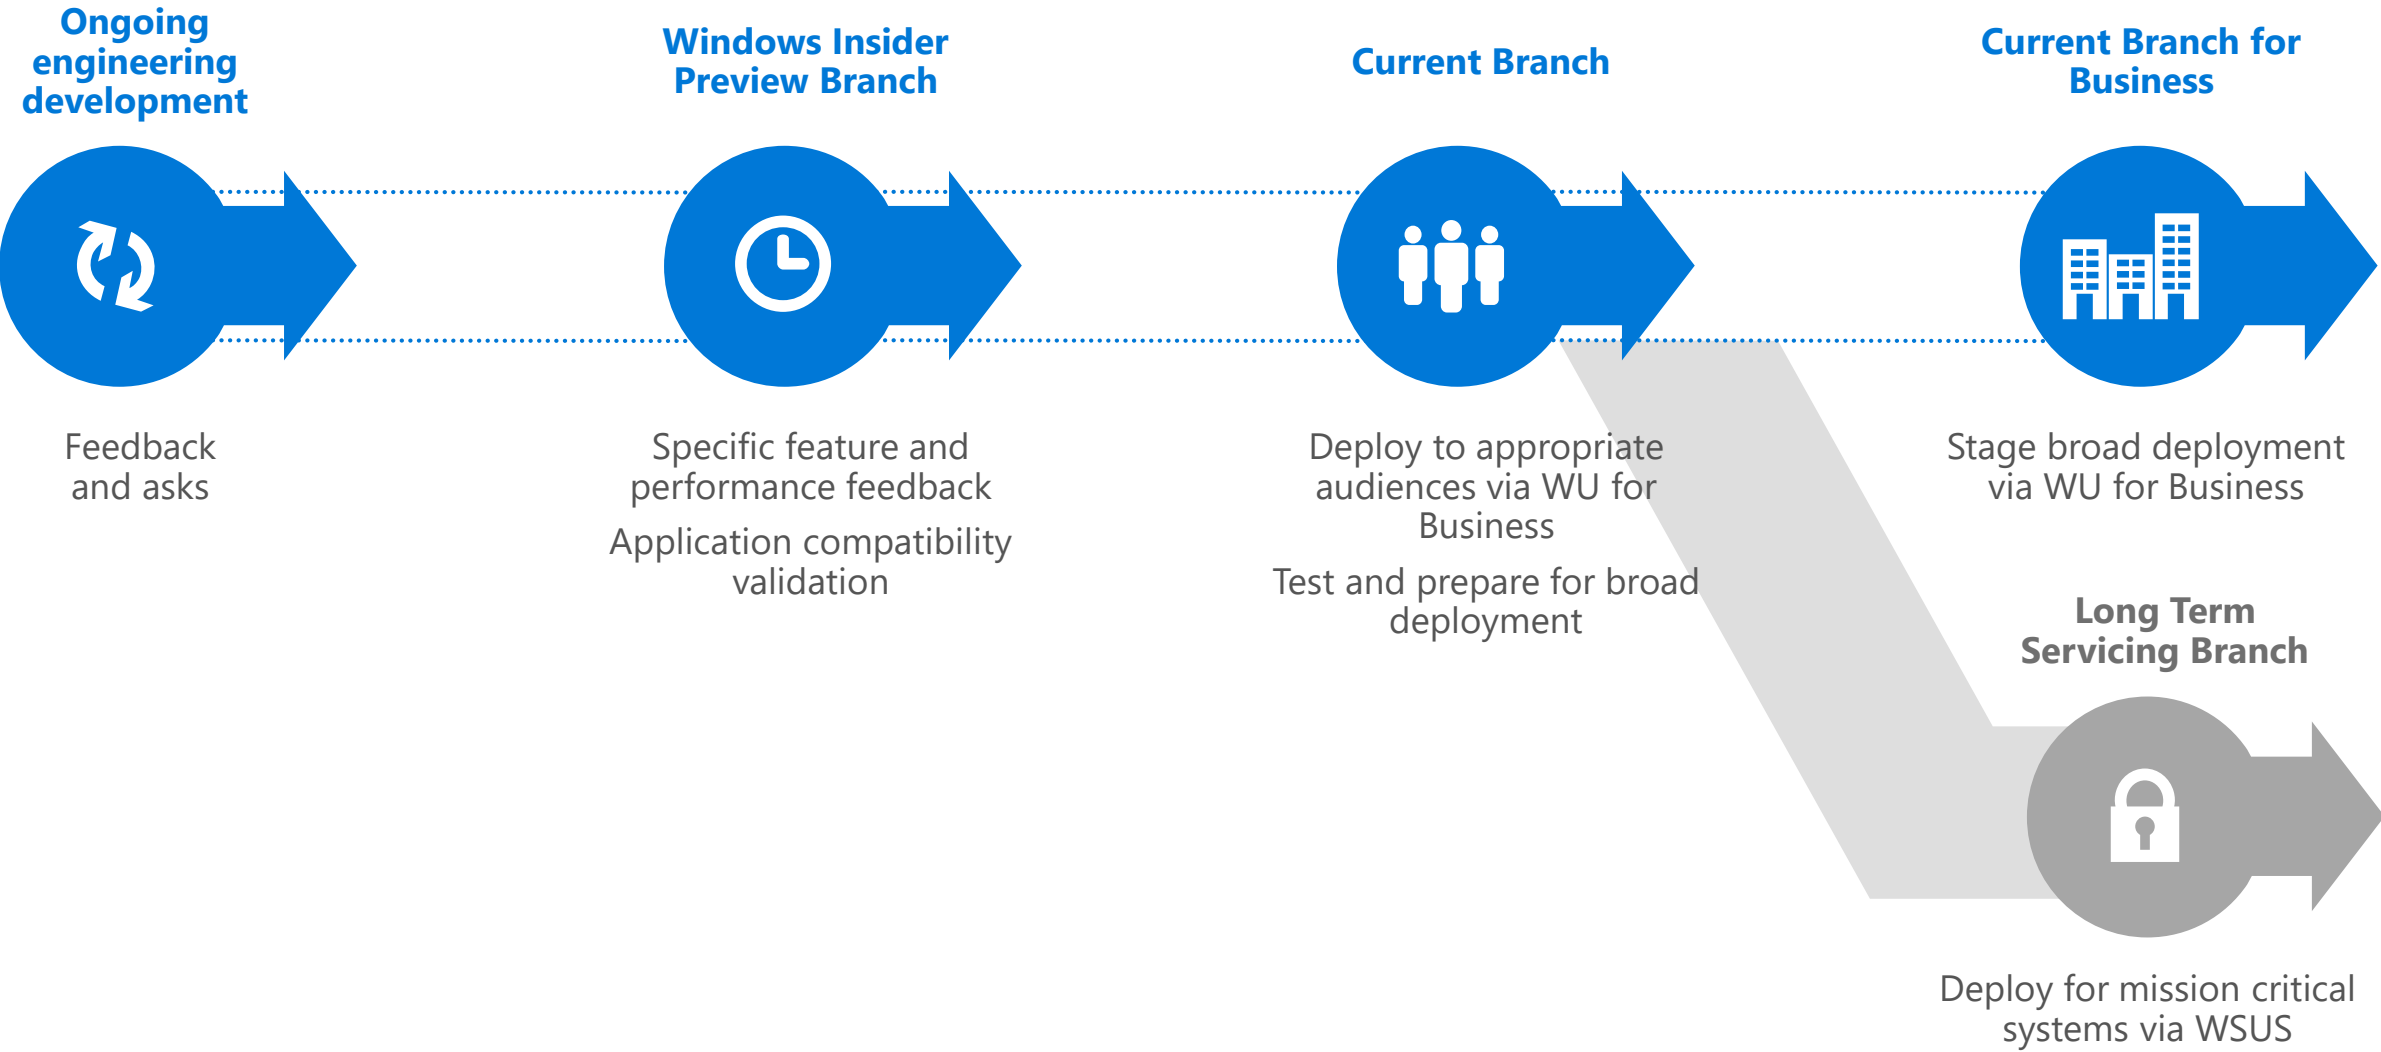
Ongoing engineering development

Windows Insider Preview Branch

Current Branch

Current Branch for Business

Feedback and asks

Specific feature and performance feedback

Application compatibility validation

Deploy to appropriate audiences via WU for Business

Test and prepare for broad deployment

Stage broad deployment via WU for Business

Long Term Servicing Branch

Deploy for mission critical systems via WSUS